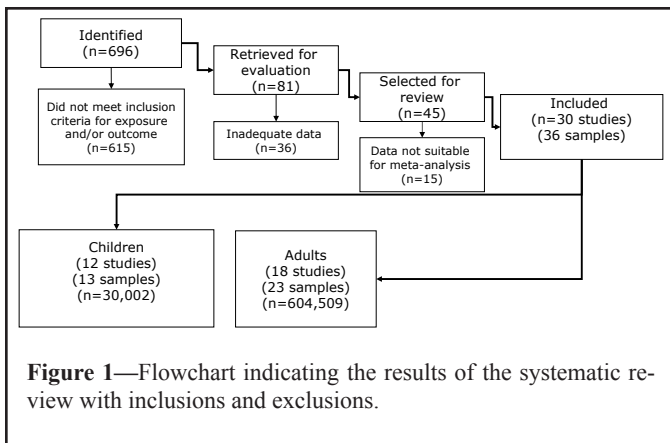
Identified
(n=696)

Did not meet inclusion criteria for exposure and/or outcome
(n=615)

Retrieved for evaluation
(n=81)

Inadequate data
(n=36)

Selected for review
(n=45)

Data not suitable for meta-analysis
(n=15)

Included
(n=30 studies)
(36 samples)

Children
(12 studies)
(13 samples)
(n=30,002)

Adults
(18 studies)
(23 samples)
(n=604,509)

**Figure 1—**Flowchart indicating the results of the systematic review with inclusions and exclusions.